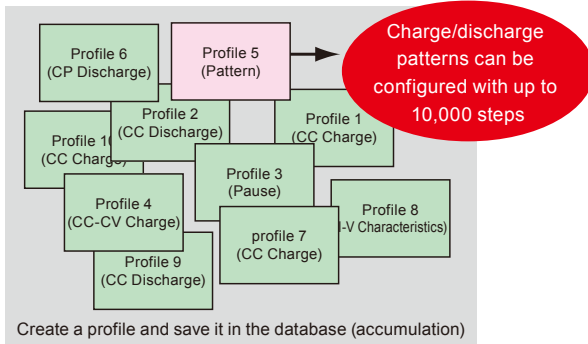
Profile 6
(CP Discharge)

Profile 5
(Pattern)

Charge/discharge patterns can be configured with up to 10,000 steps

Profile 2
(CC Discharge)

Profile 1
(CC Charge)

Profile 10
(CC Charge)

Profile 3
(Pause)

Profile 4
(CC-CV Charge)

Profile 8
(I-V Characteristics)

profile 7
(CC Charge)

Profile 9
(CC Discharge)

Create a profile and save it in the database (accumulation)